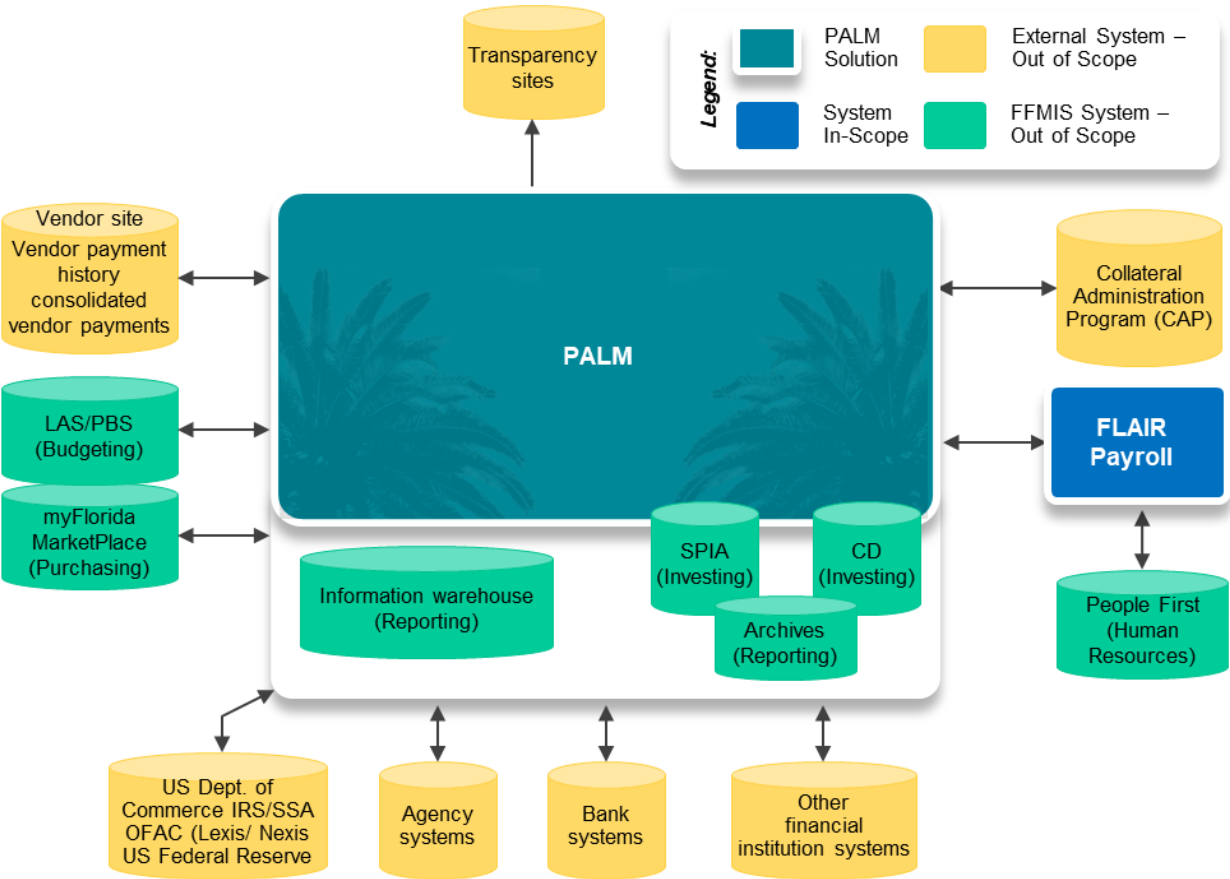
Transparency sites

Legend:

PALM Solution

External System – Out of Scope

System In-Scope

FFMIS System – Out of Scope

Vendor site
Vendor payment history consolidated vendor payments

LAS/PBS (Budgeting)

myFlorida MarketPlace (Purchasing)

PALM

Collateral Administration Program (CAP)

FLAIR Payroll

Information warehouse (Reporting)

SPIA (Investing)

CD (Investing)

Archives (Reporting)

People First (Human Resources)

US Dept. of Commerce IRS/SSA OFAC (Lexis/ Nexis US Federal Reserve

Agency systems

Bank systems

Other financial institution systems